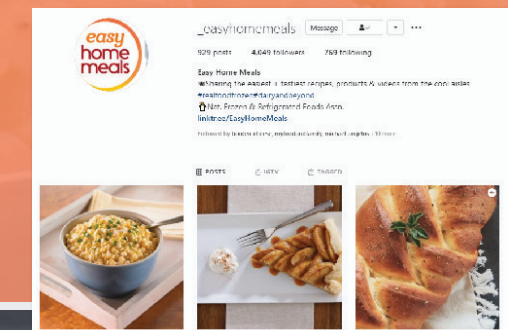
easy home meals

_easyhomemeals Message

929 posts 4,649 followers 759 following

Easy Home Meals
Sharing the easiest & tastiest recipes, products & videos from the cool aisles #realfoodfrozen #dairyandbeyond
Nat. Frozen & Refrigerated Foods Assn.
linktr.ee/EasyHomeMeals

Followed by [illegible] + 10 more

POSTS IGTV TAGGED